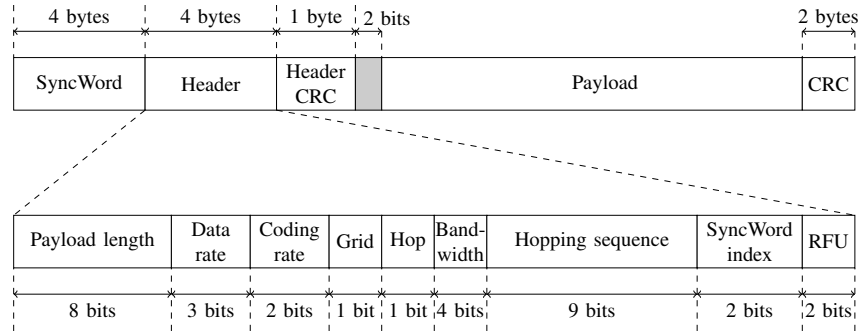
4 bytes 4 bytes 1 byte 2 bits 2 bytes

SyncWord Header Header CRC Payload CRC

Payload length Data rate Coding rate Grid Hop Bandwidth Hopping sequence SyncWord index RFU

8 bits 3 bits 2 bits 1 bit 1 bit 4 bits 9 bits 2 bits 2 bits